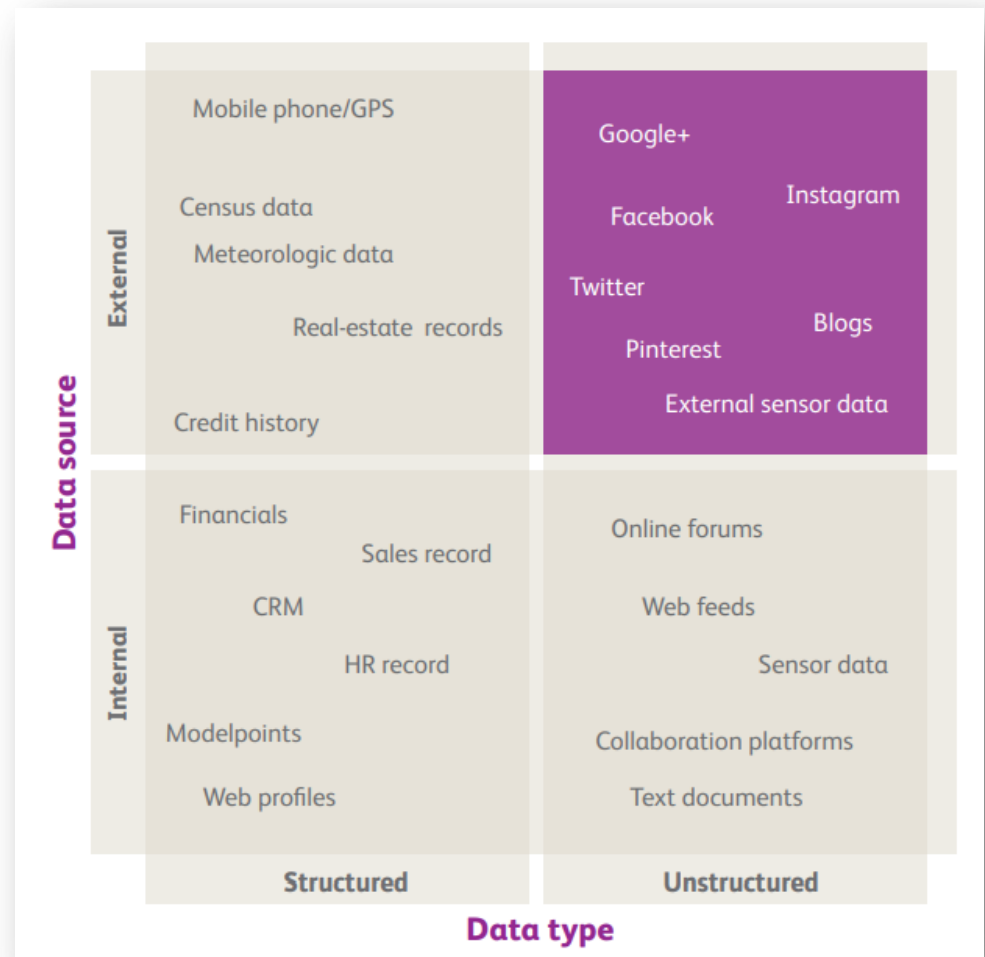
Data source

External

Mobile phone/GPS

Census data

Meteorologic data

Real-estate records

Credit history

Google+

Facebook

Instagram

Twitter

Blogs

Pinterest

External sensor data

Internal

Financials

Sales record

CRM

HR record

Modelpoints

Web profiles

Online forums

Web feeds

Sensor data

Collaboration platforms

Text documents

Structured

Unstructured

Data type